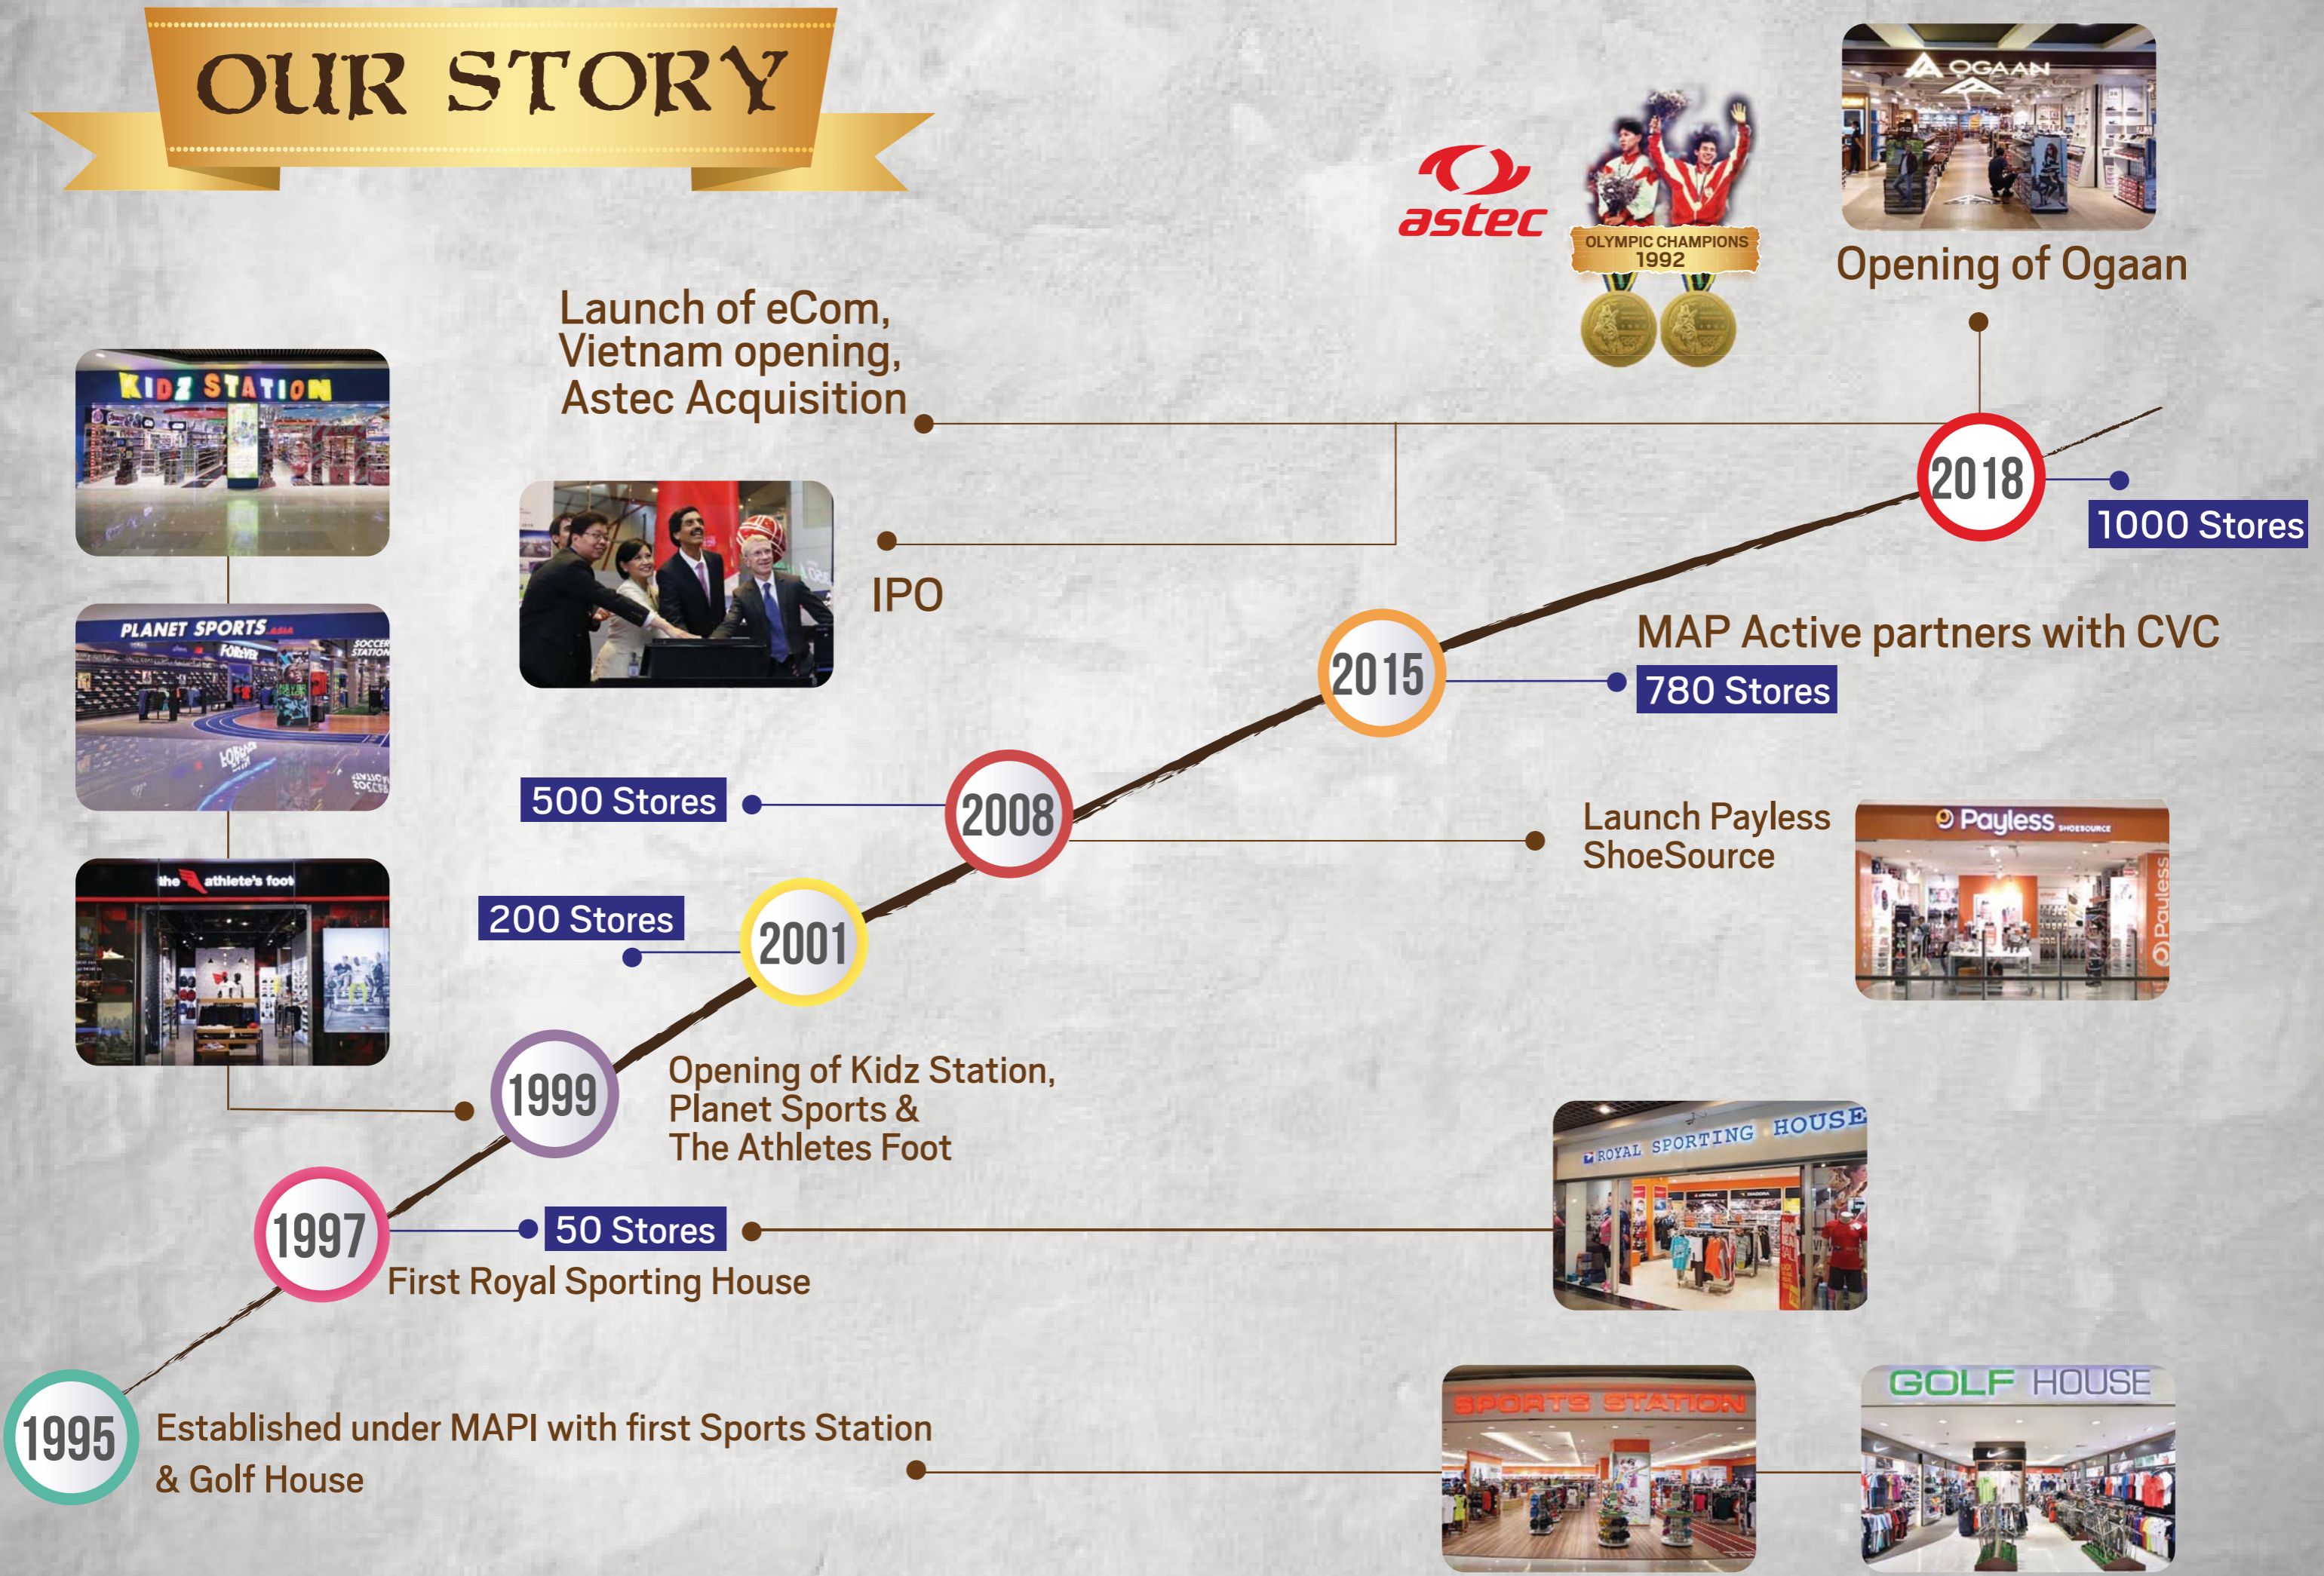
OUR STORY

astec

OLYMPIC CHAMPIONS 1992

OGAAN

Opening of Ogaan

Launch of eCom, Vietnam opening, Astec Acquisition

KIDZ STATION

IPO

2018

1000 Stores

PLANET SPORTS

2015

MAP Active partners with CVC

780 Stores

500 Stores

2008

Launch Payless ShoeSource

Payless

athlete's foot

200 Stores

2001

1999

Opening of Kidz Station, Planet Sports & The Athletes Foot

ROYAL SPORTING HOUSE

1997

50 Stores

First Royal Sporting House

SPORTS STATION

GOLF HOUSE

1995

Established under MAPI with first Sports Station & Golf House